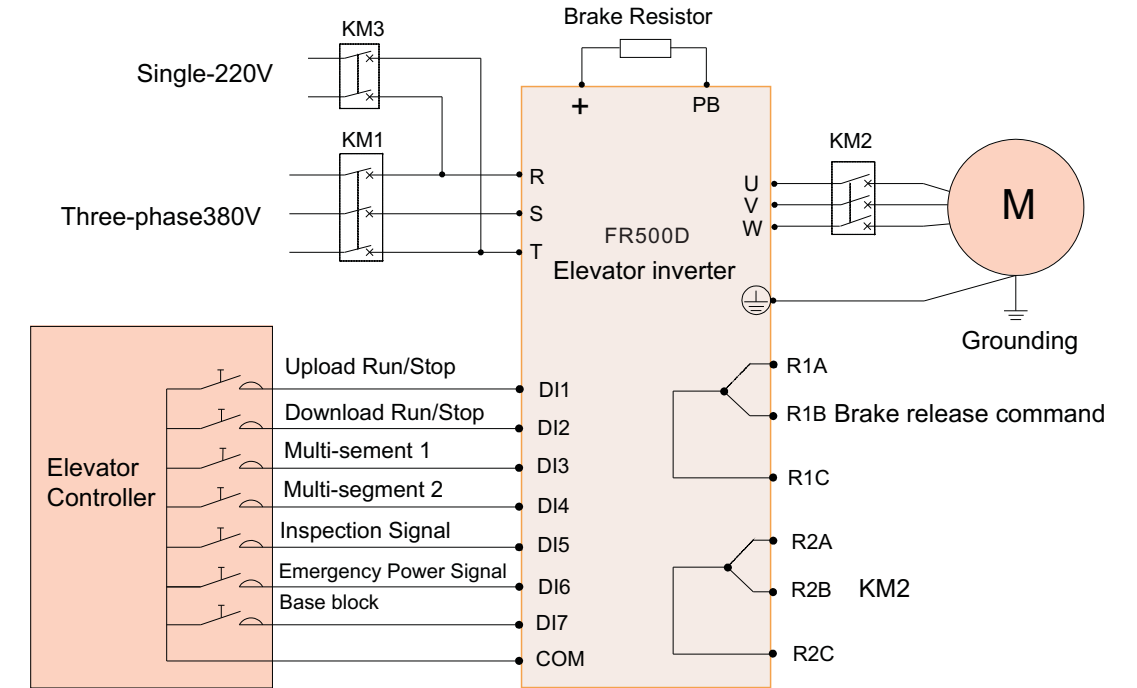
Brake Resistor

KM3

Single-220V

+

PB

KM1

KM2

R

U

V

M

Three-phase380V

S

W

FR500D

T

Elevator inverter

Grounding

Upload Run/Stop

R1A

DI1

Download Run/Stop

R1B Brake release command

DI2

Multi-sement 1

Elevator Controller

DI3

R1C

Multi-segment 2

DI4

Inspection Signal

R2A

DI5

Emergency Power Signal

DI6

R2B

KM2

Base block

DI7

R2C

COM